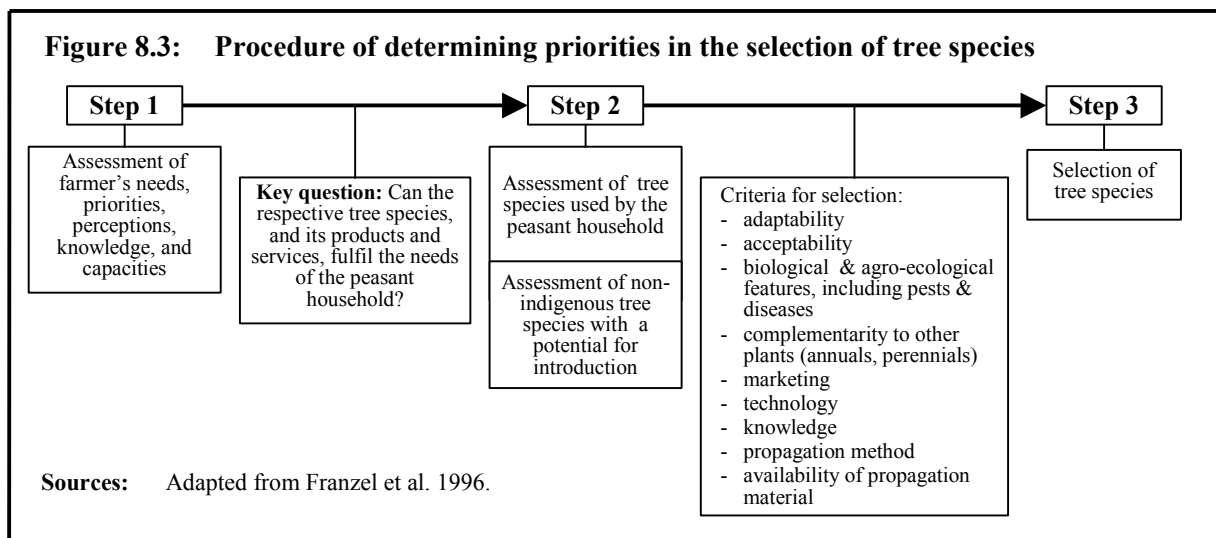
Figure 8.3: Procedure of determining priorities in the selection of tree species

Step 1

Assessment of farmer's needs, priorities, perceptions, knowledge, and capacities

Key question: Can the respective tree species, and its products and services, fulfil the needs of the peasant household?

Step 2

Assessment of tree species used by the peasant household

Assessment of non-indigenous tree species with a potential for introduction

Criteria for selection:
- adaptability
- acceptability
- biological & agro-ecological features, including pests & diseases
- complementarity to other plants (annuals, perennials)
- marketing
- technology
- knowledge
- propagation method
- availability of propagation material

Step 3

Selection of tree species

Sources: Adapted from Franzel et al. 1996.